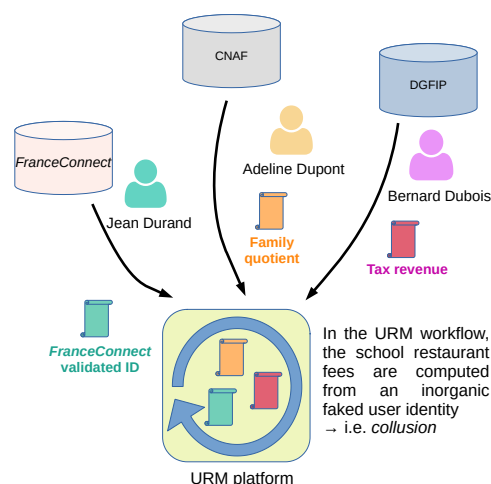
CNAF

DGFIP

FranceConnect

Adeline Dupont

Jean Durand

Bernard Dubois

Family quotient

Tax revenue

FranceConnect validated ID

In the URM workflow, the school restaurant fees are computed from an inorganic faked user identity → i.e. *collusion*

URM platform